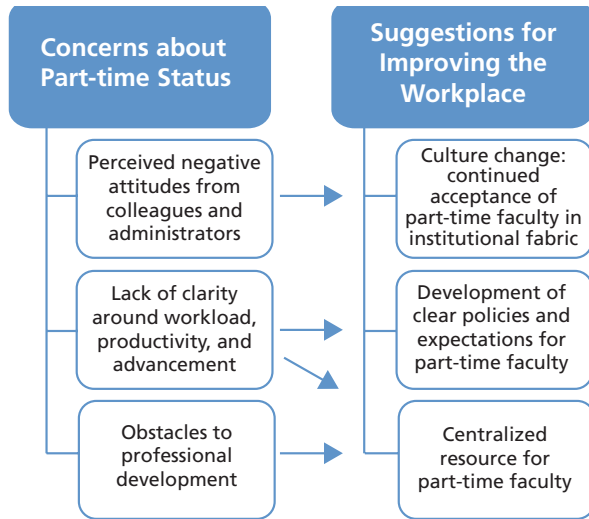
Concerns about Part-time Status

Perceived negative attitudes from colleagues and administrators

Lack of clarity around workload, productivity, and advancement

Obstacles to professional development

Suggestions for Improving the Workplace

Culture change: continued acceptance of part-time faculty in institutional fabric

Development of clear policies and expectations for part-time faculty

Centralized resource for part-time faculty